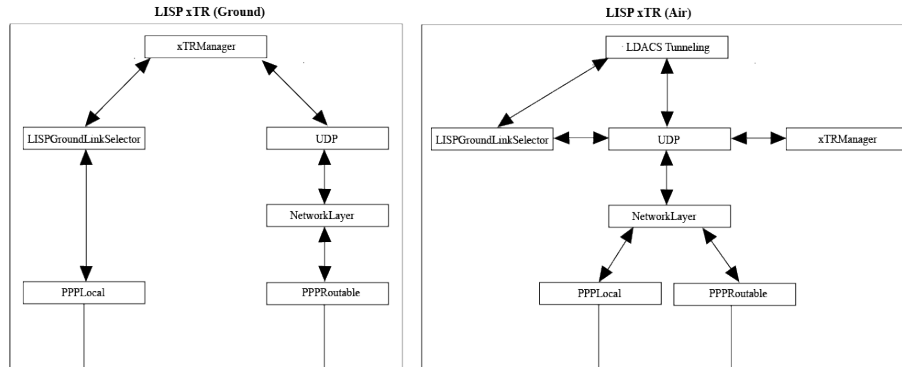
LISP xTR (Ground)

xTRManager

LISPGroundLinkSelector

UDP

NetworkLayer

PPPLocal

PPPRoutable

LISP xTR (Air)

LDACS Tunneling

LISPGroundLinkSelector

UDP

xTRManager

NetworkLayer

PPPLocal

PPPRoutable